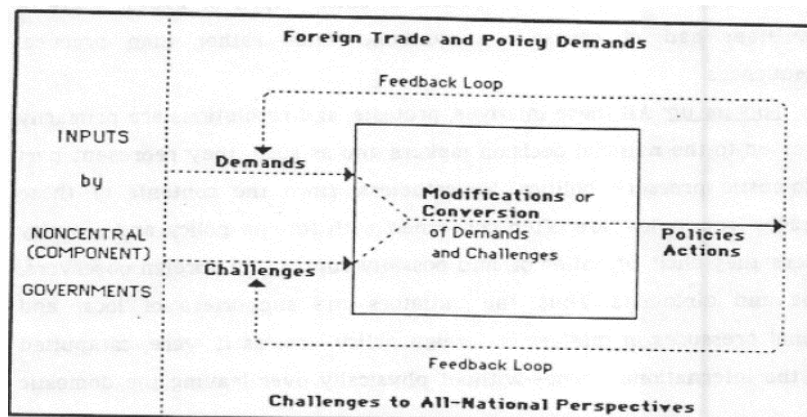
Foreign Trade and Policy Demands

Feedback Loop

INPUTS
by
NONCENTRAL
(COMPONENT)
GOVERNMENTS

Demands

Challenges

Modifications or Conversion
of Demands
and Challenges

Policies
Actions

Feedback Loop

Challenges to All-National Perspectives